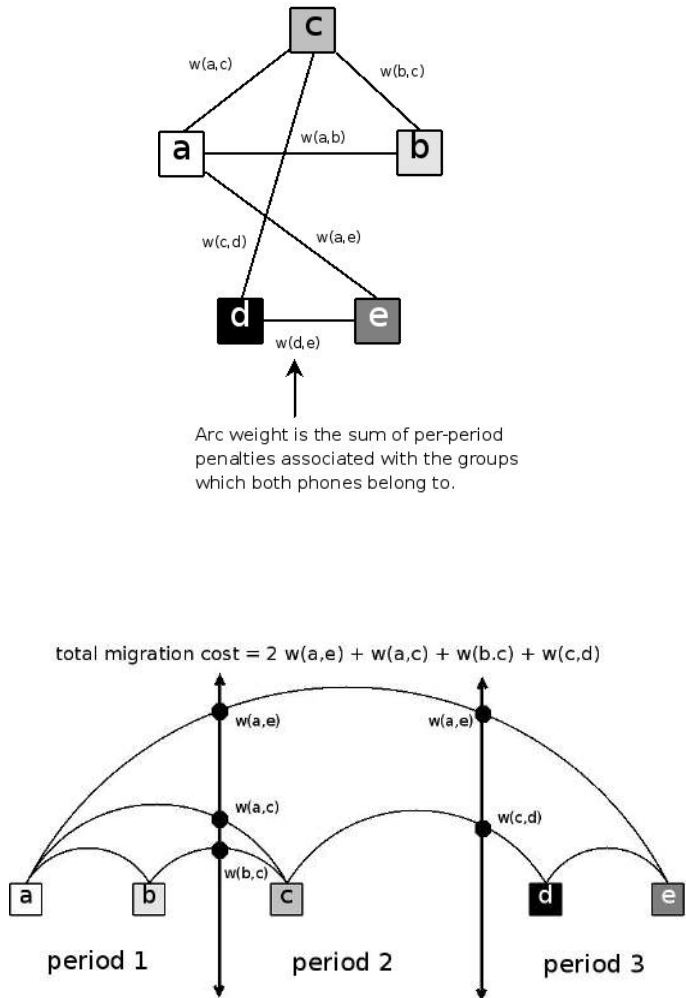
c

w(a,c)

w(b,c)

a

w(a,b)

b

w(c,d)

w(a,e)

d

e

w(d,e)

Arc weight is the sum of per-period penalties associated with the groups which both phones belong to.

total migration cost = 2 w(a,e) + w(a,c) + w(b.c) + w(c,d)

w(a,e)

w(a,e)

w(a,c)

w(c,d)

w(b,c)

a

b

c

d

e

period 1

period 2

period 3